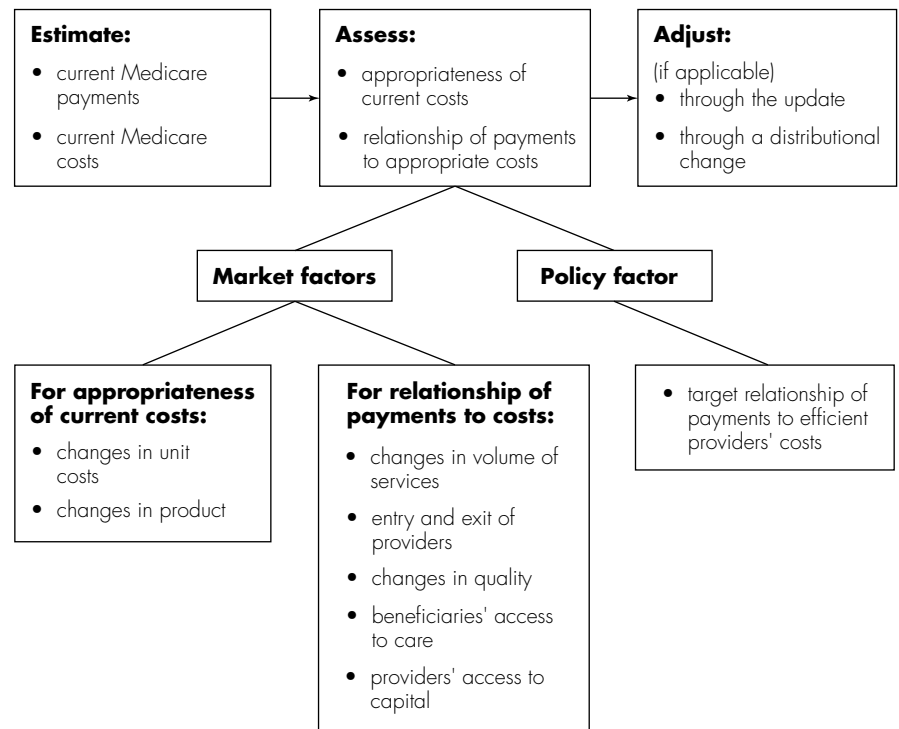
**Estimate:**
- current Medicare payments
- current Medicare costs

**Assess:**
- appropriateness of current costs
- relationship of payments to appropriate costs

**Adjust:**
(if applicable)
- through the update
- through a distributional change

**Market factors**

**Policy factor**

**For appropriateness of current costs:**
- changes in unit costs
- changes in product

**For relationship of payments to costs:**
- changes in volume of services
- entry and exit of providers
- changes in quality
- beneficiaries' access to care
- providers' access to capital

- target relationship of payments to efficient providers' costs